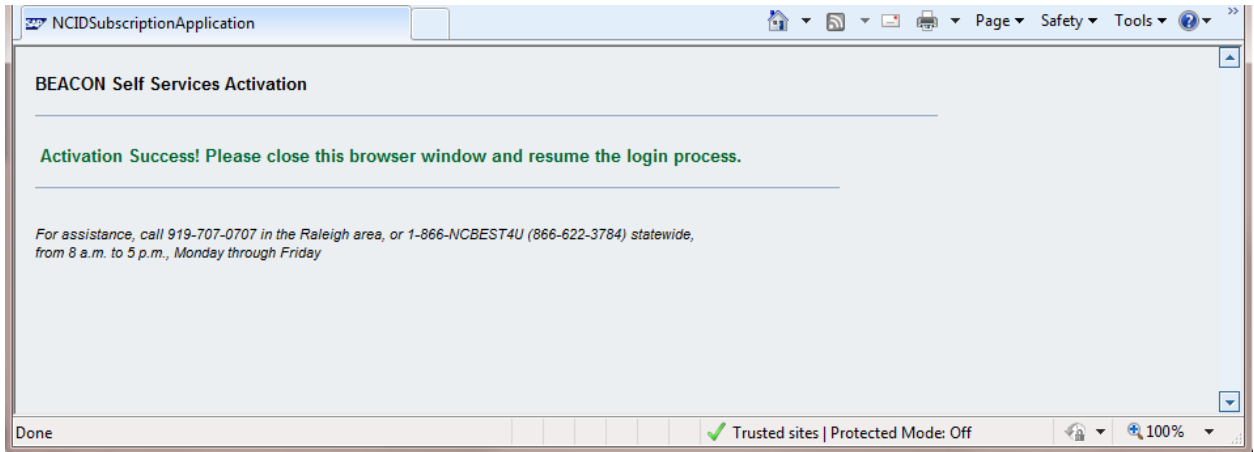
NCIDSubscriptionApplication

Page ▾ Safety ▾ Tools ▾

BEACON Self Services Activation

Activation Success! Please close this browser window and resume the login process.

For assistance, call 919-707-0707 in the Raleigh area, or 1-866-NCBEST4U (866-622-3784) statewide, from 8 a.m. to 5 p.m., Monday through Friday

Done

Trusted sites | Protected Mode: Off

100%